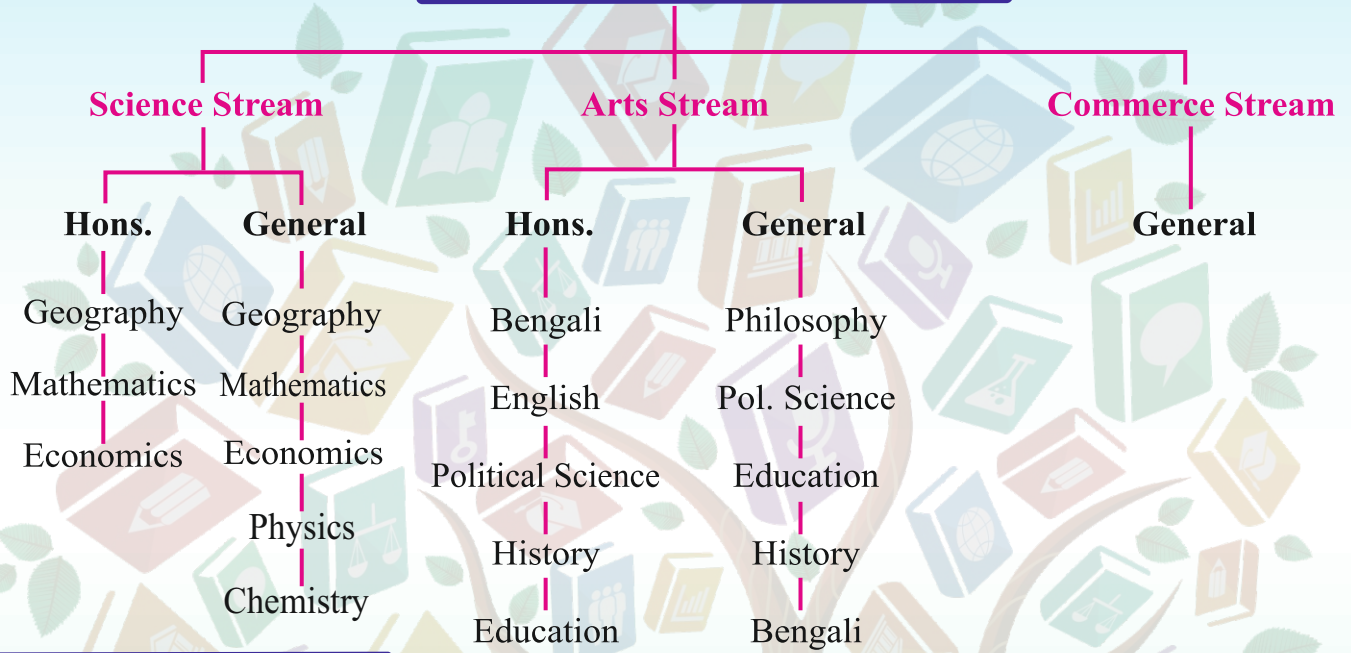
Science Stream

Hons.
Geography
Mathematics
Economics

General
Geography
Mathematics
Economics
Physics
Chemistry

Arts Stream

Hons.
Bengali
English
Political Science
History
Education

General
Philosophy
Pol. Science
Education
History
Bengali

Commerce Stream

General